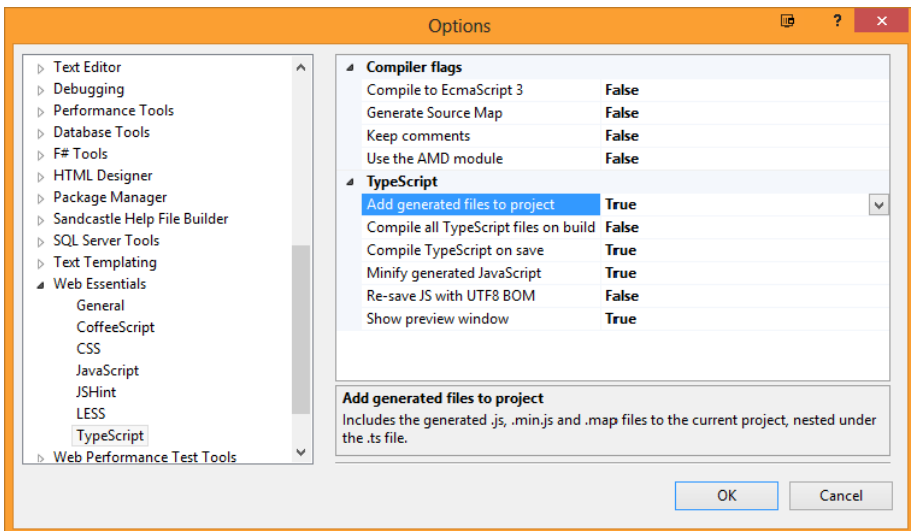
Options

? ✕

Text Editor
Debugging
Performance Tools
Database Tools
F# Tools
HTML Designer
Package Manager
Sandcastle Help File Builder
SQL Server Tools
Text Templating
Web Essentials
General
CoffeeScript
CSS
JavaScript
JSHint
LESS
TypeScript
Web Performance Test Tools

| Compiler flags | |
|---|---|
| Compile to EcmaScript 3 | False |
| Generate Source Map | False |
| Keep comments | False |
| Use the AMD module | False |
| TypeScript | |
| Add generated files to project | True |
| Compile all TypeScript files on build | False |
| Compile TypeScript on save | True |
| Minify generated JavaScript | True |
| Re-save JS with UTF8 BOM | False |
| Show preview window | True |

Add generated files to project
Includes the generated .js, .min.js and .map files to the current project, nested under the .ts file.

OK
Cancel